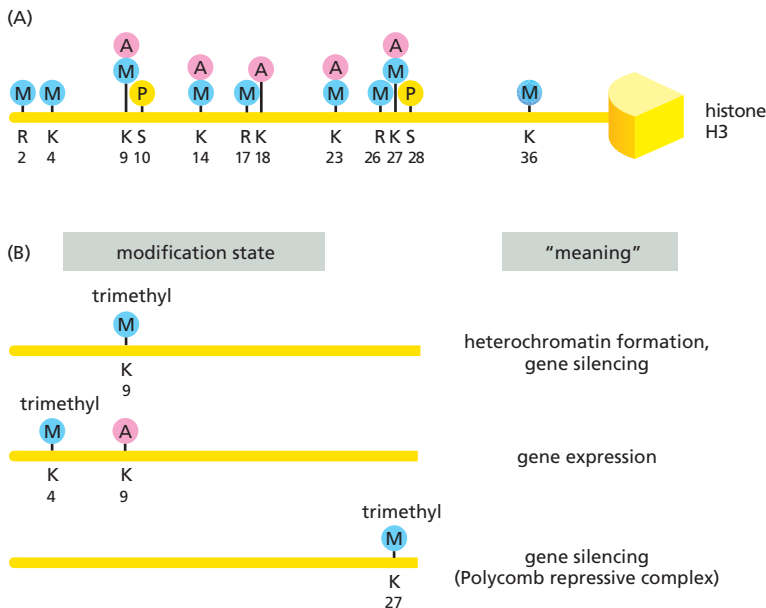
(A)

A A A A A
M M M P M M M M M M P M

R K K S K R K K R K S K
2 4 9 10 14 17 18 23 26 27 28 36

histone H3

(B)

modification state

"meaning"

trimethyl
M
K
9

heterochromatin formation, gene silencing

trimethyl
M A
K K
4 9

gene expression

trimethyl
M
K
27

gene silencing (Polycomb repressive complex)